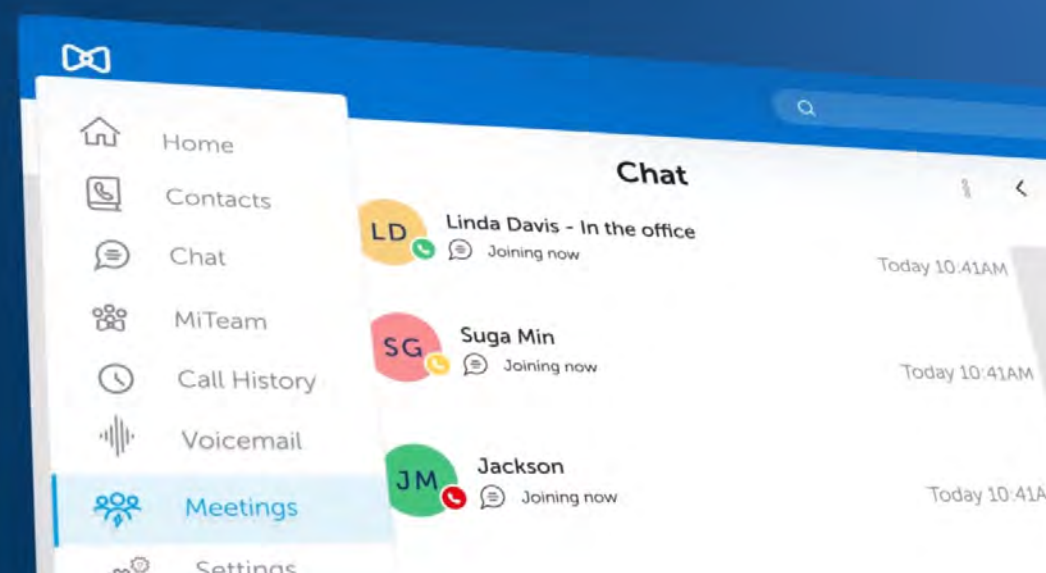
Home
Contacts
Chat
MiTeam
Call History
Voicemail
Meetings
Settings

Chat

LD Linda Davis - In the office
Joining now
Today 10:41AM

SG Suga Min
Joining now
Today 10:41AM

JM Jackson
Joining now
Today 10:41A